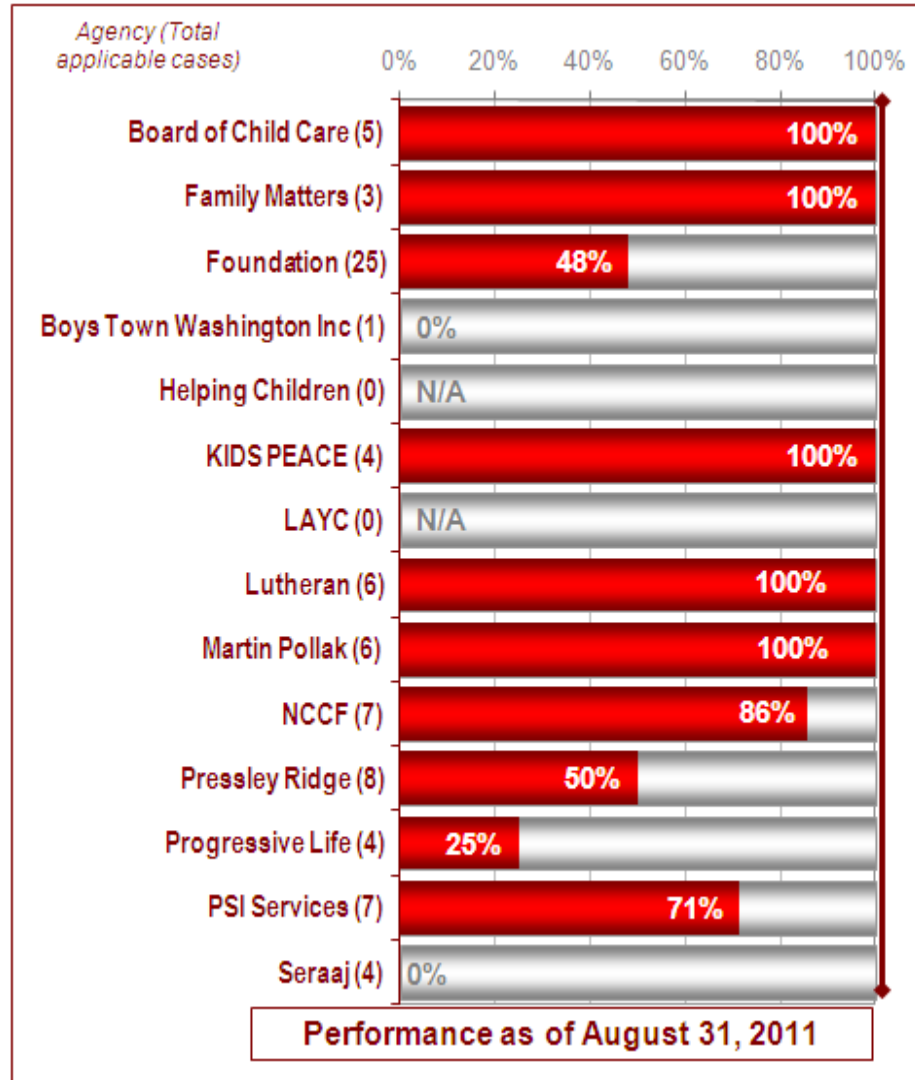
Agency (Total applicable cases)

0% 20% 40% 60% 80% 100%

| Agency | Performance |
|---|---|
| Board of Child Care (5) | 100% |
| Family Matters (3) | 100% |
| Foundation (25) | 48% |
| Boys Town Washington Inc (1) | 0% |
| Helping Children (0) | N/A |
| KIDS PEACE (4) | 100% |
| LAYC (0) | N/A |
| Lutheran (6) | 100% |
| Martin Pollak (6) | 100% |
| NCCF (7) | 86% |
| Pressley Ridge (8) | 50% |
| Progressive Life (4) | 25% |
| PSI Services (7) | 71% |
| Seraaj (4) | 0% |

Performance as of August 31, 2011